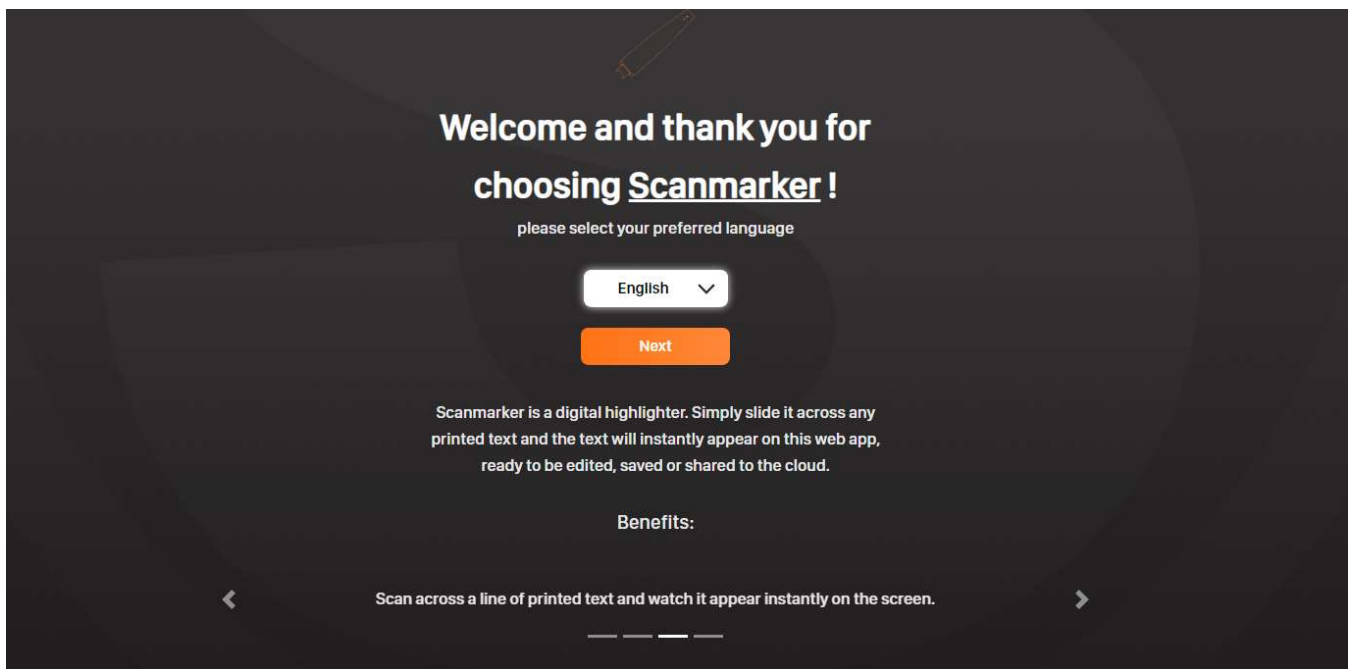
Welcome and thank you for choosing Scanmarker !

please select your preferred language

English

Next

Scanmarker is a digital highlighter. Simply slide it across any printed text and the text will instantly appear on this web app, ready to be edited, saved or shared to the cloud.

Benefits:

Scan across a line of printed text and watch it appear instantly on the screen.